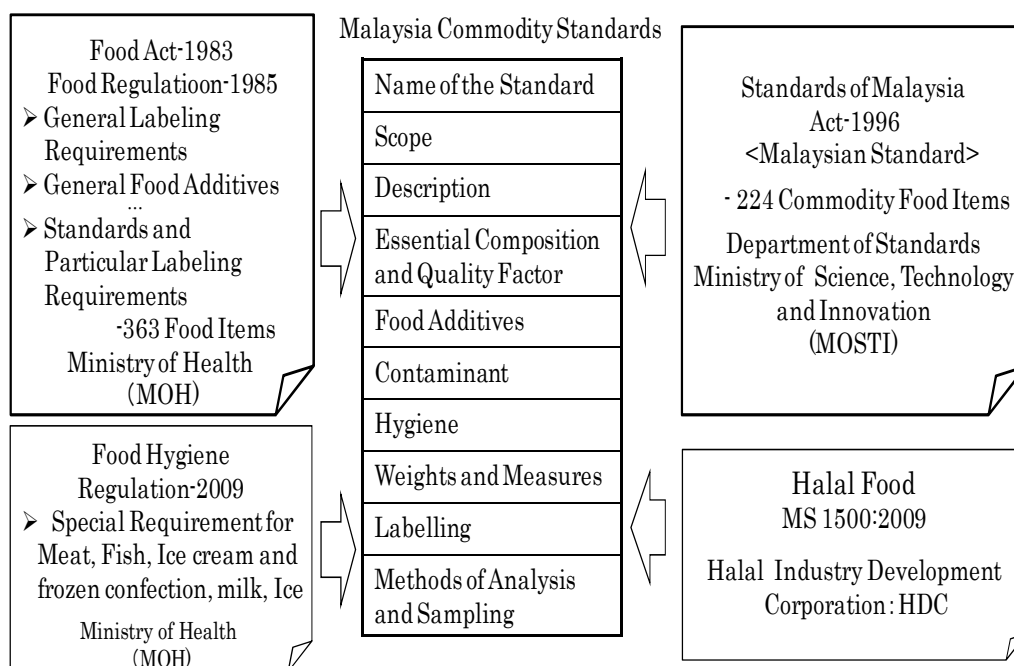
Food Act-1983
Food Regulatioon-1985
➢ General Labeling Requirements
➢ General Food Additives
...
➢ Standards and Particular Labeling Requirements
-363 Food Items
Ministry of Health
(MOH)

Food Hygiene
Regulation-2009
➢ Special Requirement for Meat, Fish, Ice cream and frozen confection, milk, Ice
Ministry of Health
(MOH)

Malaysia Commodity Standards

| Name of the Standard |
|---|
| Scope |
| Description |
| Essential Composition and Quality Factor |
| Food Additives |
| Contaminant |
| Hygiene |
| Weights and Measures |
| Labelling |
| Methods of Analysis and Sampling |

Standards of Malaysia
Act-1996
<Malaysian Standard>
- 224 Commodity Food Items
Department of Standards
Ministry of Science, Technology and Innovation
(MOSTI)

Halal Food
MS 1500:2009
Halal Industry Development Corporation : HDC